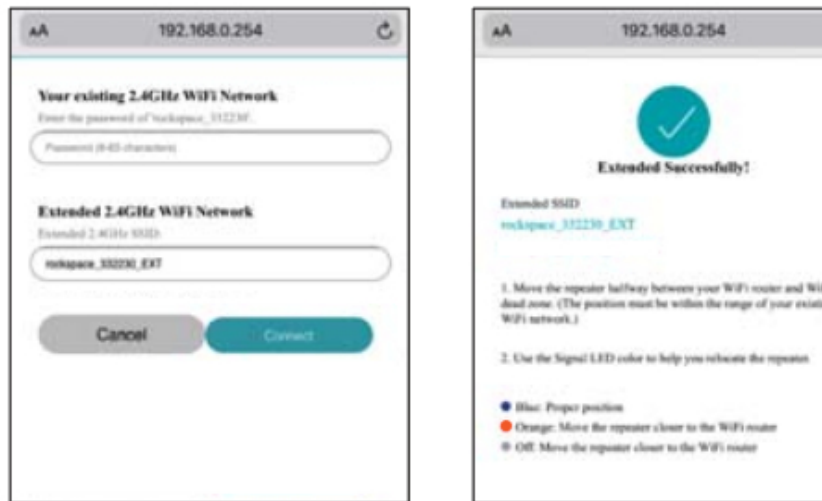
AA 192.168.0.254

Your existing 2.4GHz WiFi Network

Enter the password of 'rockspace_332230'.

Password (8-63 characters)

Extended 2.4GHz WiFi Network

Extended 2.4GHz SSID

rockspace_332230_EXT

Cancel

Connect

AA 192.168.0.254

Extended Successfully!

Extended SSID

rockspace_332230_EXT

1. Move the repeater halfway between your WiFi router and Wi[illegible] dead zone. (The position must be within the range of your existi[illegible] WiFi network.)

2. Use the Signal LED color to help you relocate the repeater

Blue: Proper position

Orange: Move the repeater closer to the WiFi router

Off: Move the repeater closer to the WiFi router